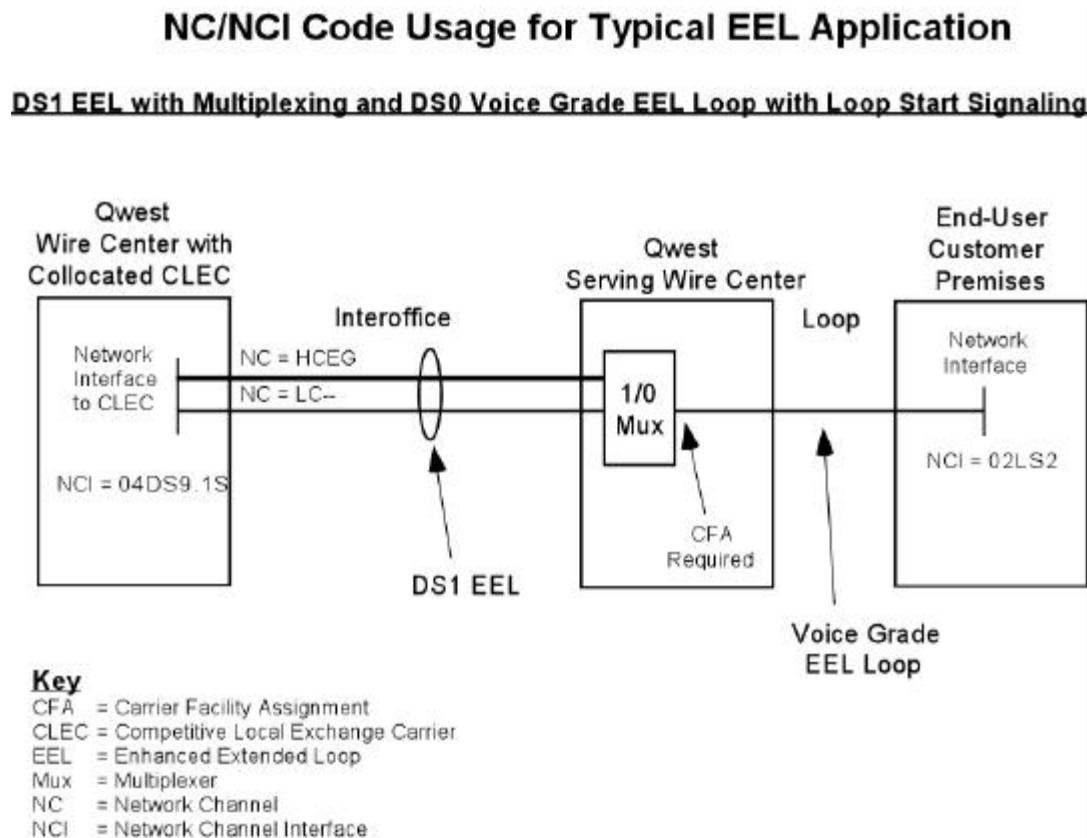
NC/NCI Code Usage for Typical EEL Application

DS1 EEL with Multiplexing and DS0 Voice Grade EEL Loop with Loop Start Signaling

Qwest Wire Center with Collocated CLEC

Network Interface to CLEC

NCI = 04DS9.1S

Interoffice

NC = HCEG

NC = LC--

DS1 EEL

Qwest Serving Wire Center

1/0 Mux

CFA Required

Loop

Voice Grade EEL Loop

End-User Customer Premises

Network Interface

NCI = 02LS2

Key
CFA = Carrier Facility Assignment
CLEC = Competitive Local Exchange Carrier
EEL = Enhanced Extended Loop
Mux = Multiplexer
NC = Network Channel
NCI = Network Channel Interface